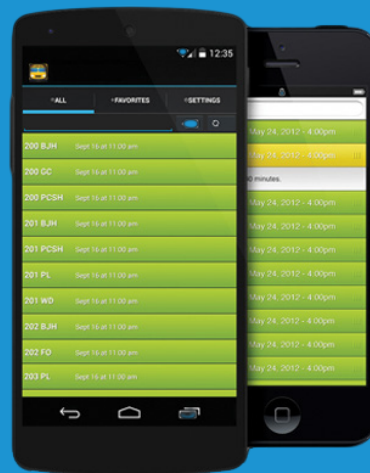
12:35

ALL
FAVORITES
SETTINGS

200 BJH Sept 16 at 11:00 am
200 GC Sept 16 at 11:00 am
200 PCSH Sept 16 at 11:00 am
201 BJH Sept 16 at 11:00 am
201 PCSH Sept 16 at 11:00 am
201 PL Sept 16 at 11:00 am
201 WD Sept 16 at 11:00 am
202 BJH Sept 16 at 11:00 am
202 FO Sept 16 at 11:00 am
203 PL Sept 16 at 11:00 am

May 24, 2012 - 4:00pm
May 24, 2012 - 4:00pm
0 minutes.
May 24, 2012 - 4:00pm
May 24, 2012 - 4:00pm
May 24, 2012 - 4:00pm
May 24, 2012 - 4:00pm
May 24, 2012 - 4:00pm
May 24, 2012 - 4:00pm
May 24, 2012 - 4:00pm
May 24, 2012 - 4:00pm